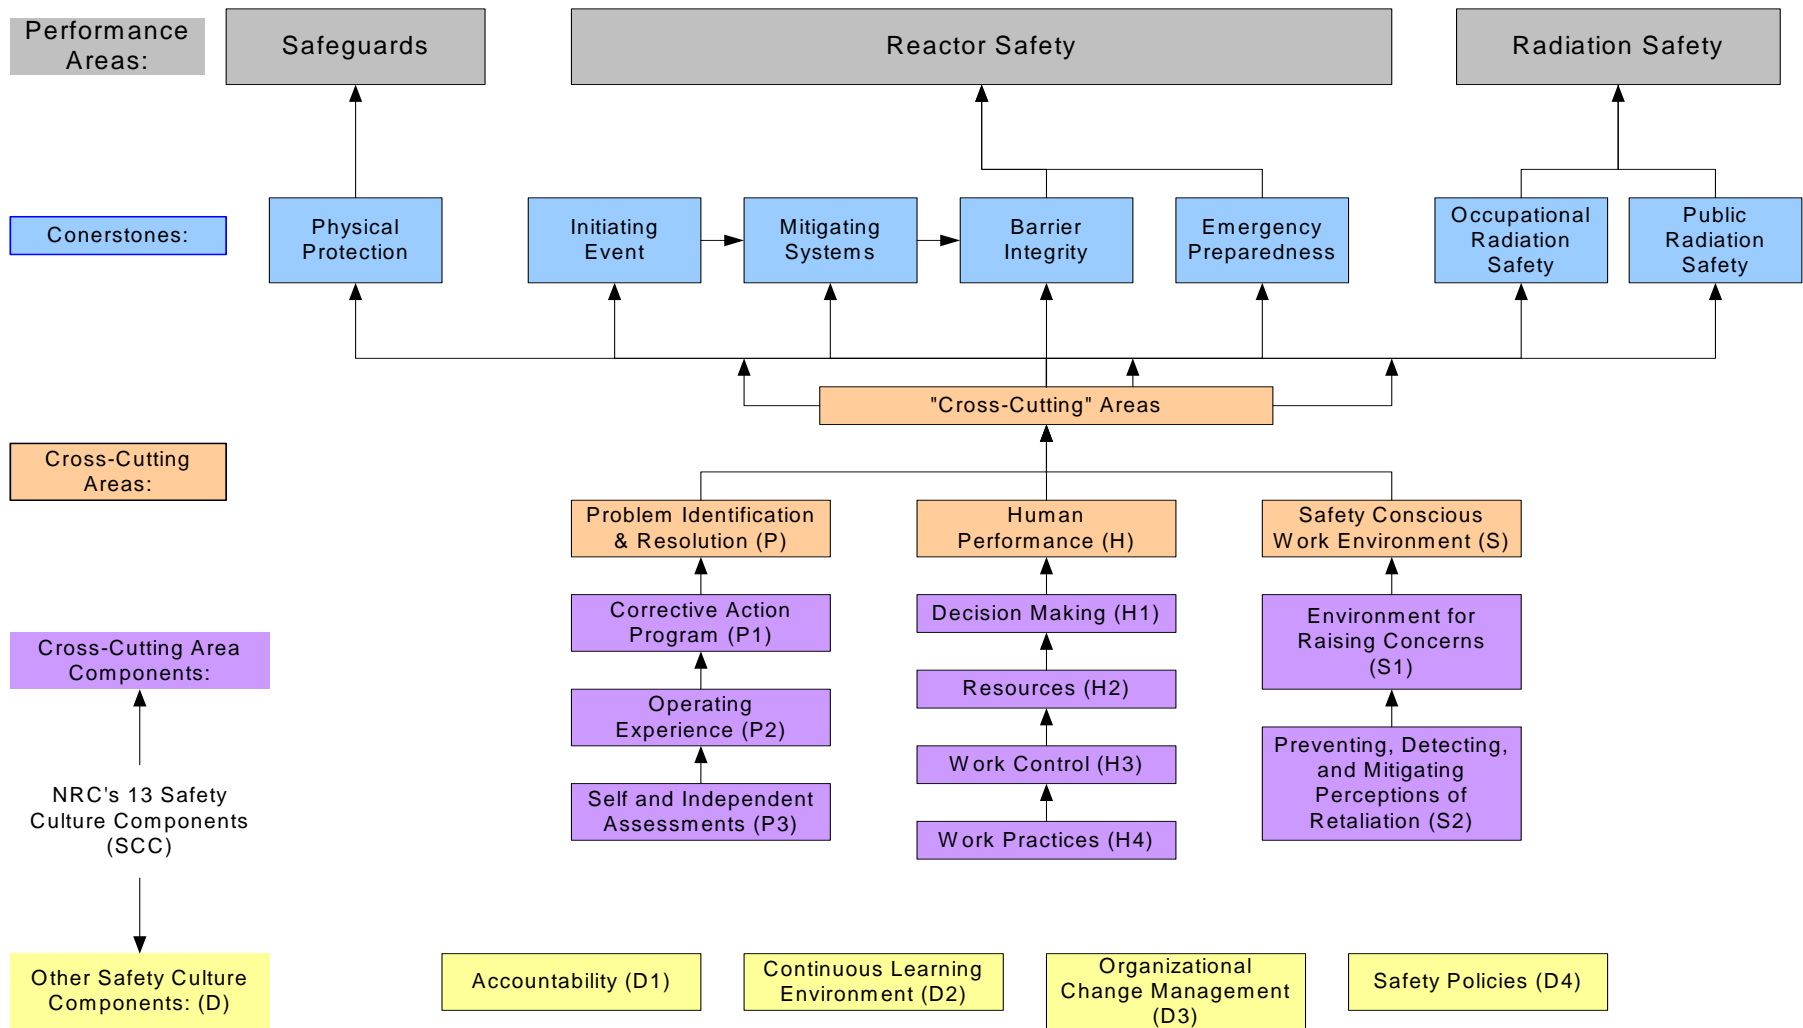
Performance Areas:

Safeguards

Reactor Safety

Radiation Safety

Conerstones:

Physical Protection

Initiating Event

Mitigating Systems

Barrier Integrity

Emergency Preparedness

Occupational Radiation Safety

Public Radiation Safety

"Cross-Cutting" Areas

Cross-Cutting Areas:

Problem Identification & Resolution (P)

Human Performance (H)

Safety Conscious Work Environment (S)

Corrective Action Program (P1)

Decision Making (H1)

Environment for Raising Concerns (S1)

Cross-Cutting Area Components:

Operating Experience (P2)

Resources (H2)

Preventing, Detecting, and Mitigating Perceptions of Retaliation (S2)

Work Control (H3)

Self and Independent Assessments (P3)

Work Practices (H4)

NRC's 13 Safety Culture Components (SCC)

Other Safety Culture Components: (D)

Accountability (D1)

Continuous Learning Environment (D2)

Organizational Change Management (D3)

Safety Policies (D4)